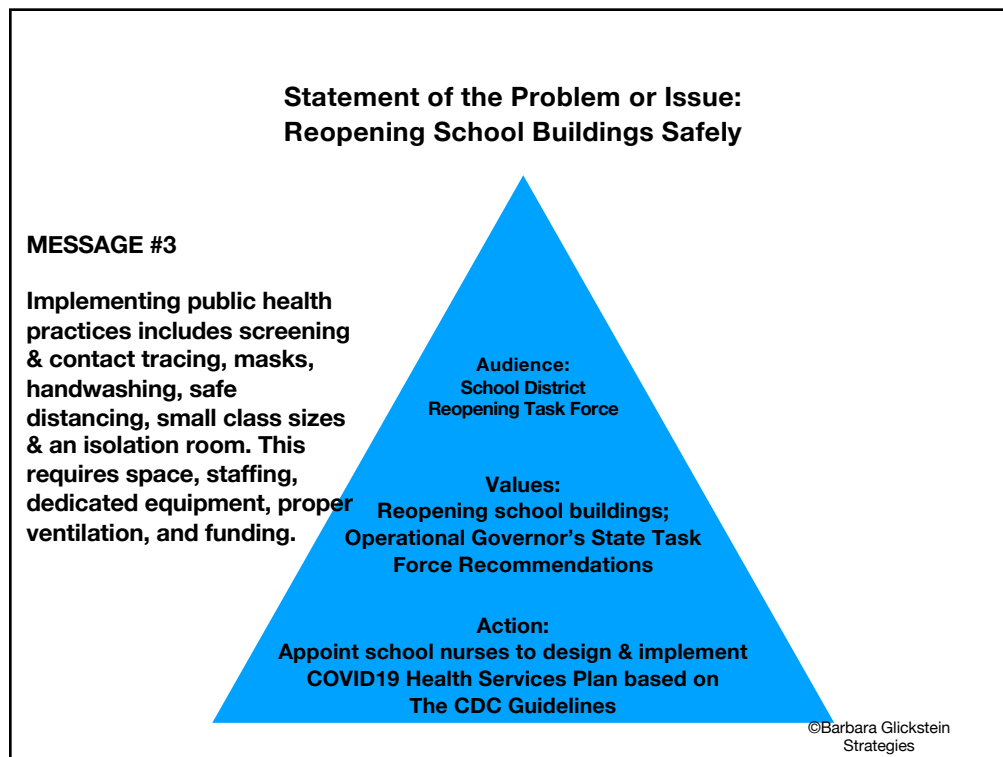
Statement of the Problem or Issue:
Reopening School Buildings Safely

MESSAGE #3

Implementing public health practices includes screening & contact tracing, masks, handwashing, safe distancing, small class sizes & an isolation room. This requires space, staffing, dedicated equipment, proper ventilation, and funding.

Audience:
School District
Reopening Task Force

Values:
Reopening school buildings;
Operational Governor's State Task Force Recommendations

Action:
Appoint school nurses to design & implement COVID19 Health Services Plan based on The CDC Guidelines

©Barbara Glickstein Strategies